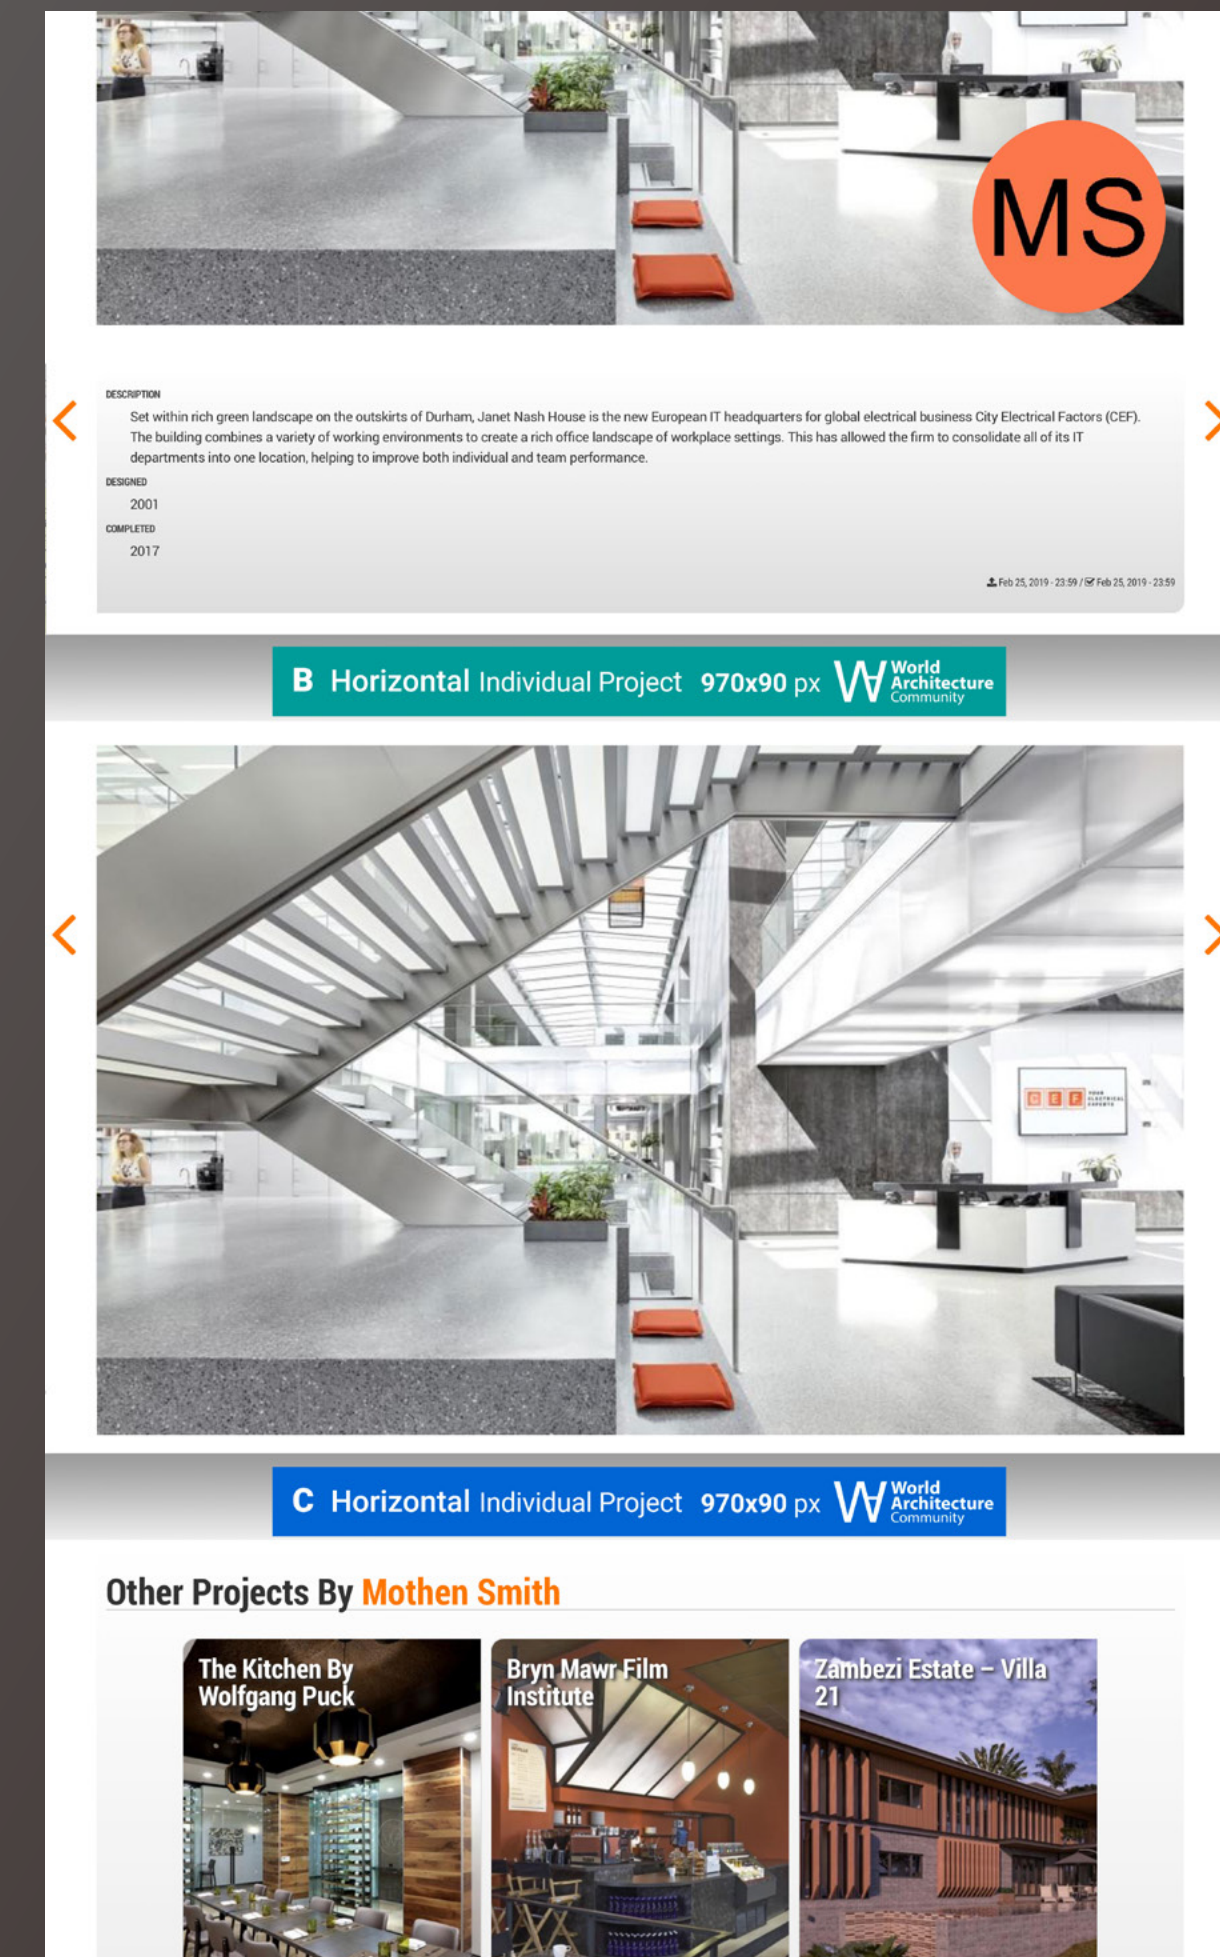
MS

DESCRIPTION

Set within rich green landscape on the outskirts of Durham, Janet Nash House is the new European IT headquarters for global electrical business City Electrical Factors (CEF). The building combines a variety of working environments to create a rich office landscape of workplace settings. This has allowed the firm to consolidate all of its IT departments into one location, helping to improve both individual and team performance.

DESIGNED

2001

COMPLETED

2017

Feb 25, 2019 - 23:59 / Feb 25, 2019 - 23:59

B Horizontal Individual Project 970x90 px World Architecture Community

C E F

C Horizontal Individual Project 970x90 px World Architecture Community

Other Projects By Mothen Smith

The Kitchen By Wolfgang Puck

Bryn Mawr Film Institute

Zambezi Estate – Villa 21